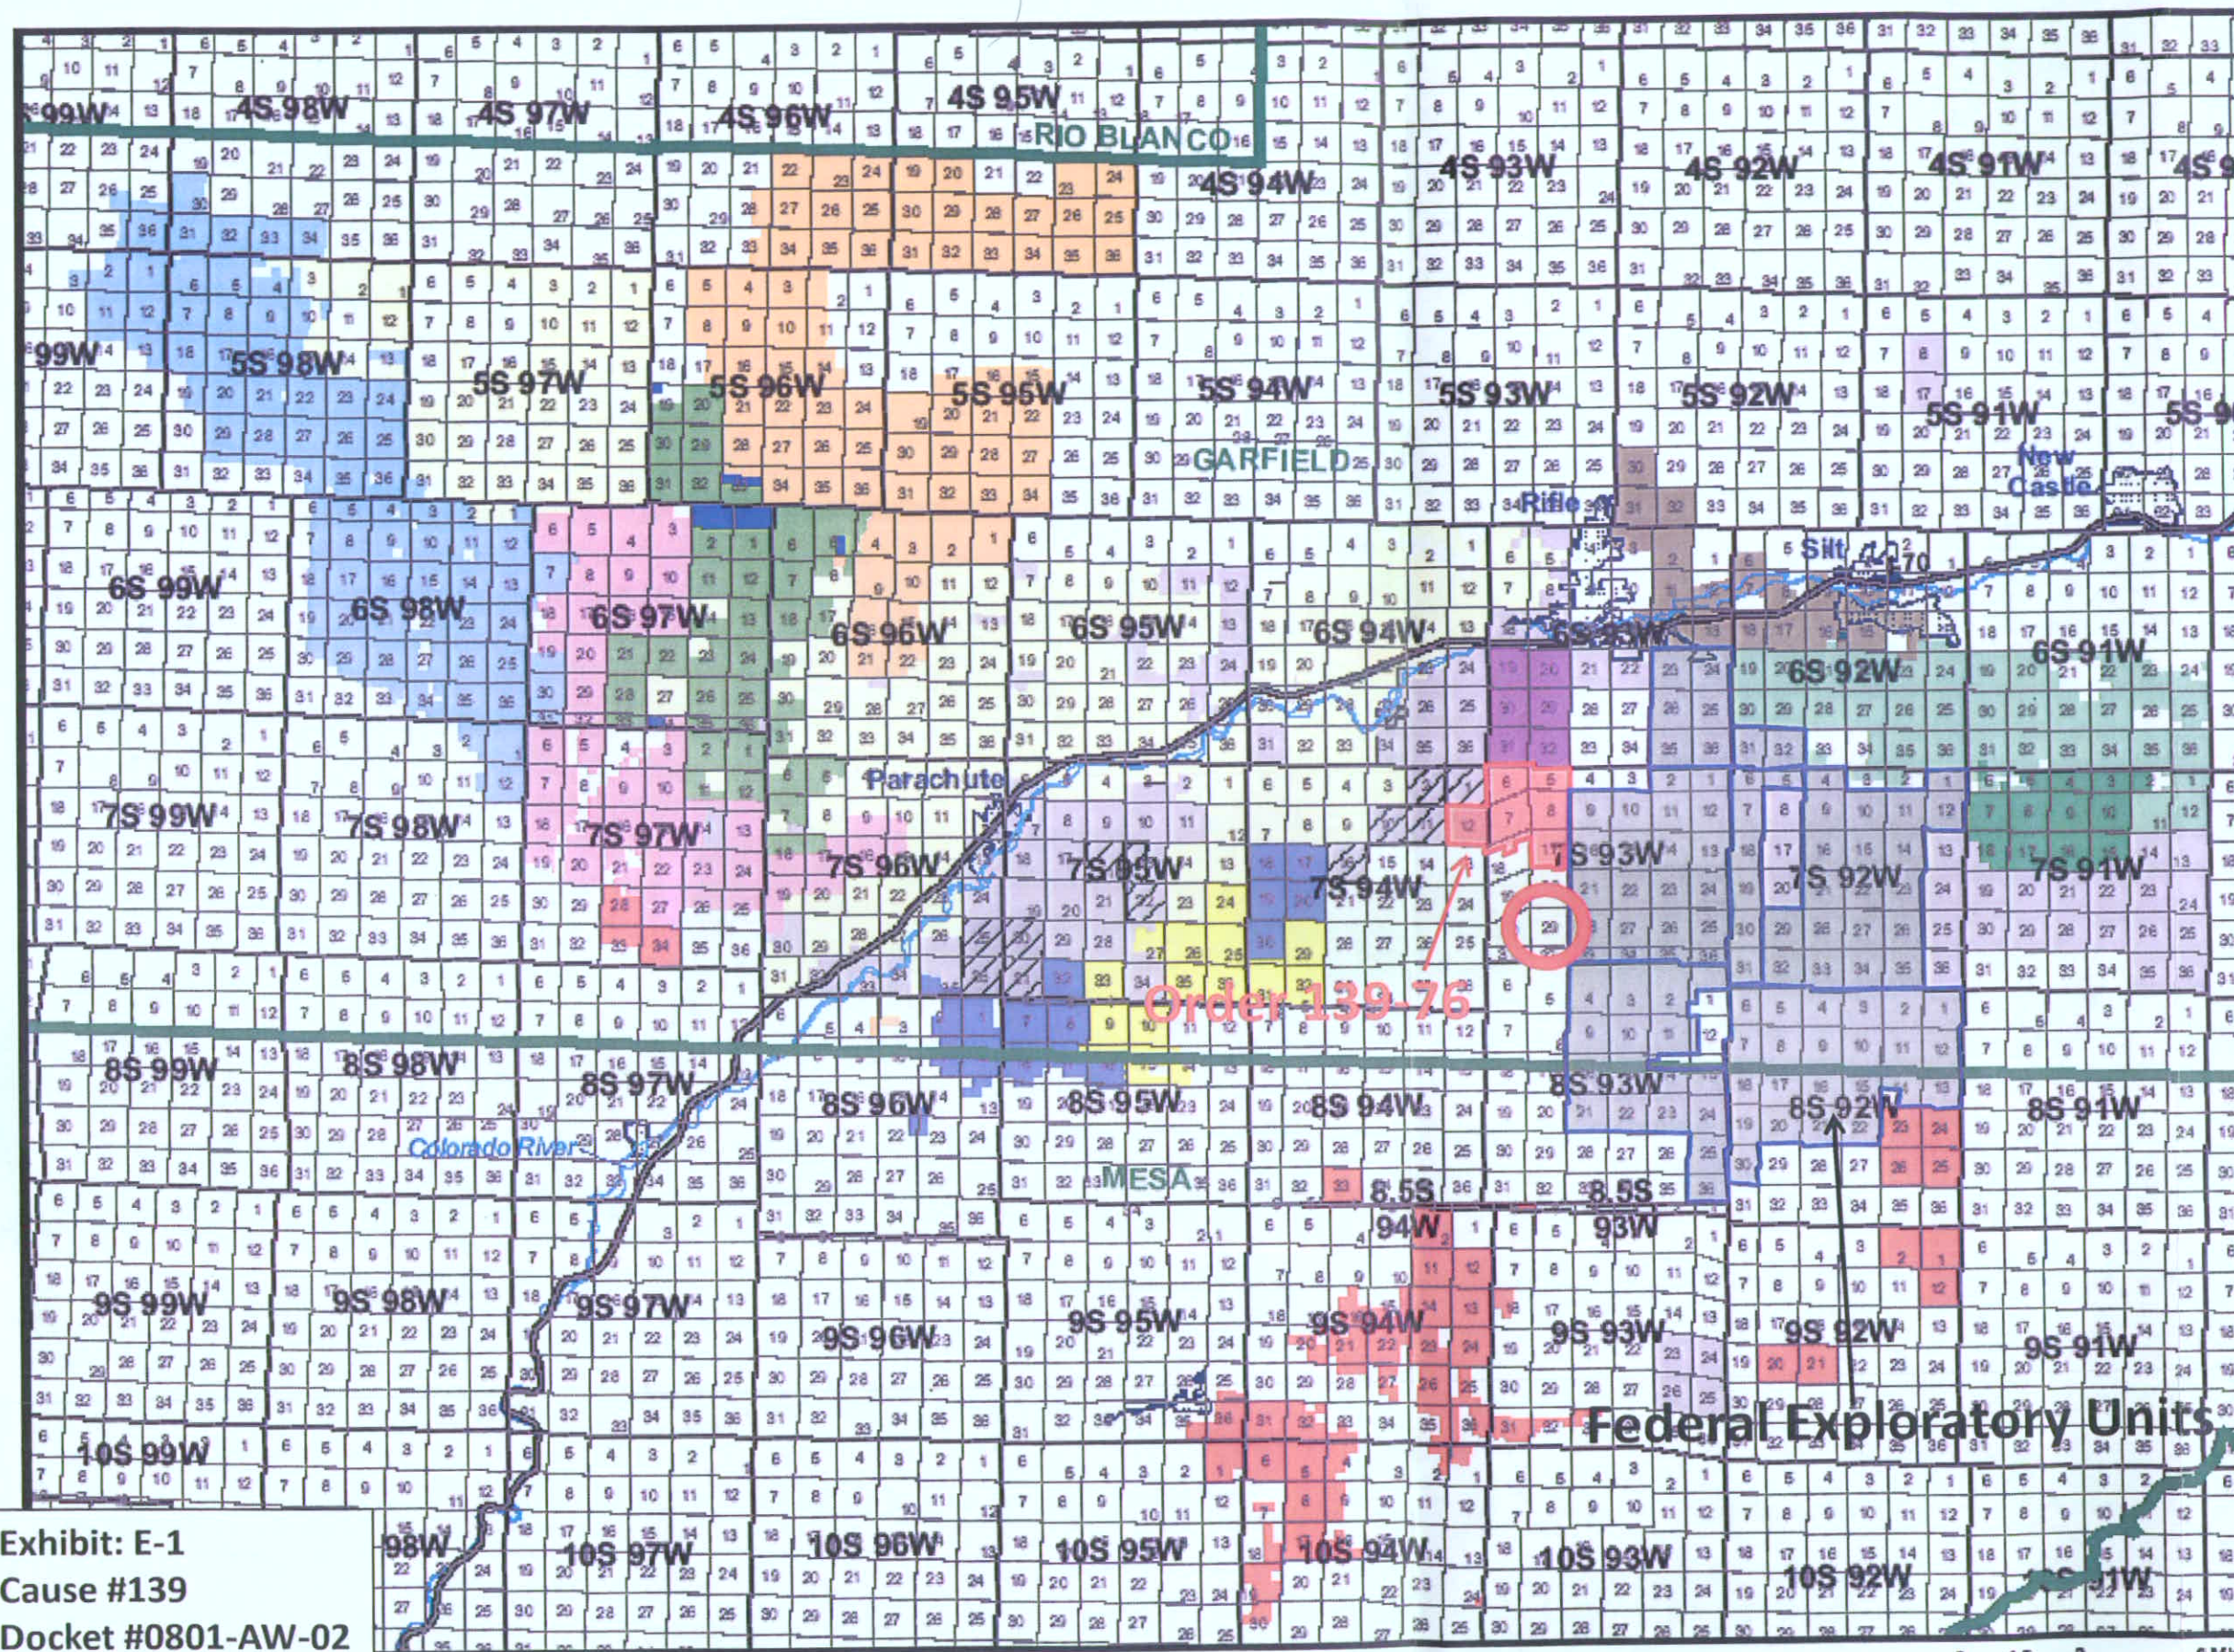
4S 98W
4S 97W
4S 96W
4S 95W
RIO BLANCO
4S 94W
4S 93W
4S 92W
4S 91W
99W
5S 98W
5S 97W
5S 96W
5S 95W
5S 94W
5S 93W
5S 92W
5S 91W
GARFIELD
Rifle
New Castle
Silt
70
6S 99W
6S 98W
6S 97W
6S 96W
6S 95W
6S 94W
6S 93W
6S 92W
6S 91W
Parachute
7S 99W
7S 98W
7S 97W
7S 96W
7S 95W
7S 94W
7S 93W
7S 92W
7S 91W
Order 139-76
8S 99W
8S 98W
8S 97W
8S 96W
8S 95W
8S 94W
8S 93W
8S 92W
8S 91W
Colorado River
MESA
8.5S 94W
8.5S 93W
9S 99W
9S 98W
9S 97W
9S 96W
9S 95W
9S 94W
9S 93W
9S 92W
9S 91W
Federal Exploratory Units
10S 99W
98W
10S 97W
10S 96W
10S 95W
10S 94W
10S 93W
10S 92W
91W
Exhibit: E-1
Cause #139
Docket #0801-AW-02